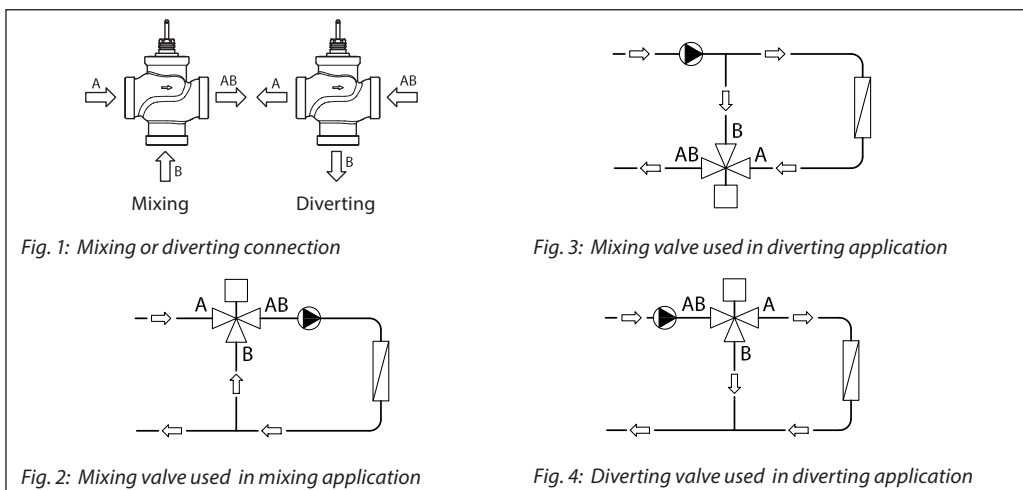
A AB A AB
B B
Mixing Diverting

Fig. 1: Mixing or diverting connection

B
AB A

Fig. 3: Mixing valve used in diverting application

A AB
B

Fig. 2: Mixing valve used in mixing application

AB A
B

Fig. 4: Diverting valve used in diverting application